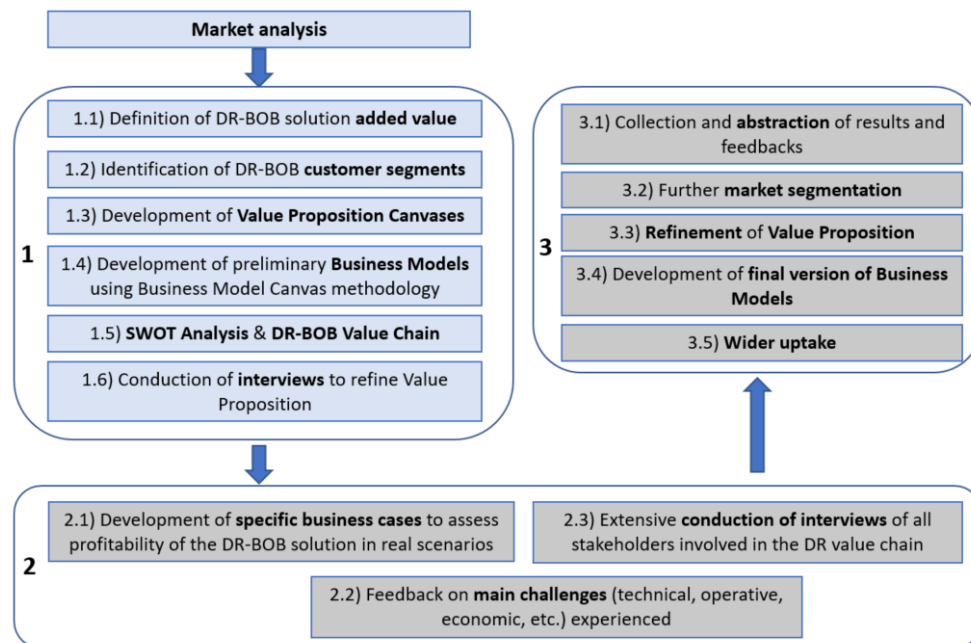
Market analysis

1

1.1) Definition of DR-BOB solution added value

1.2) Identification of DR-BOB customer segments

1.3) Development of Value Proposition Canvases

1.4) Development of preliminary Business Models using Business Model Canvas methodology

1.5) SWOT Analysis & DR-BOB Value Chain

1.6) Conduction of interviews to refine Value Proposition

3

3.1) Collection and abstraction of results and feedbacks

3.2) Further market segmentation

3.3) Refinement of Value Proposition

3.4) Development of final version of Business Models

3.5) Wider uptake

2

2.1) Development of specific business cases to assess profitability of the DR-BOB solution in real scenarios

2.3) Extensive conduction of interviews of all stakeholders involved in the DR value chain

2.2) Feedback on main challenges (technical, operative, economic, etc.) experienced